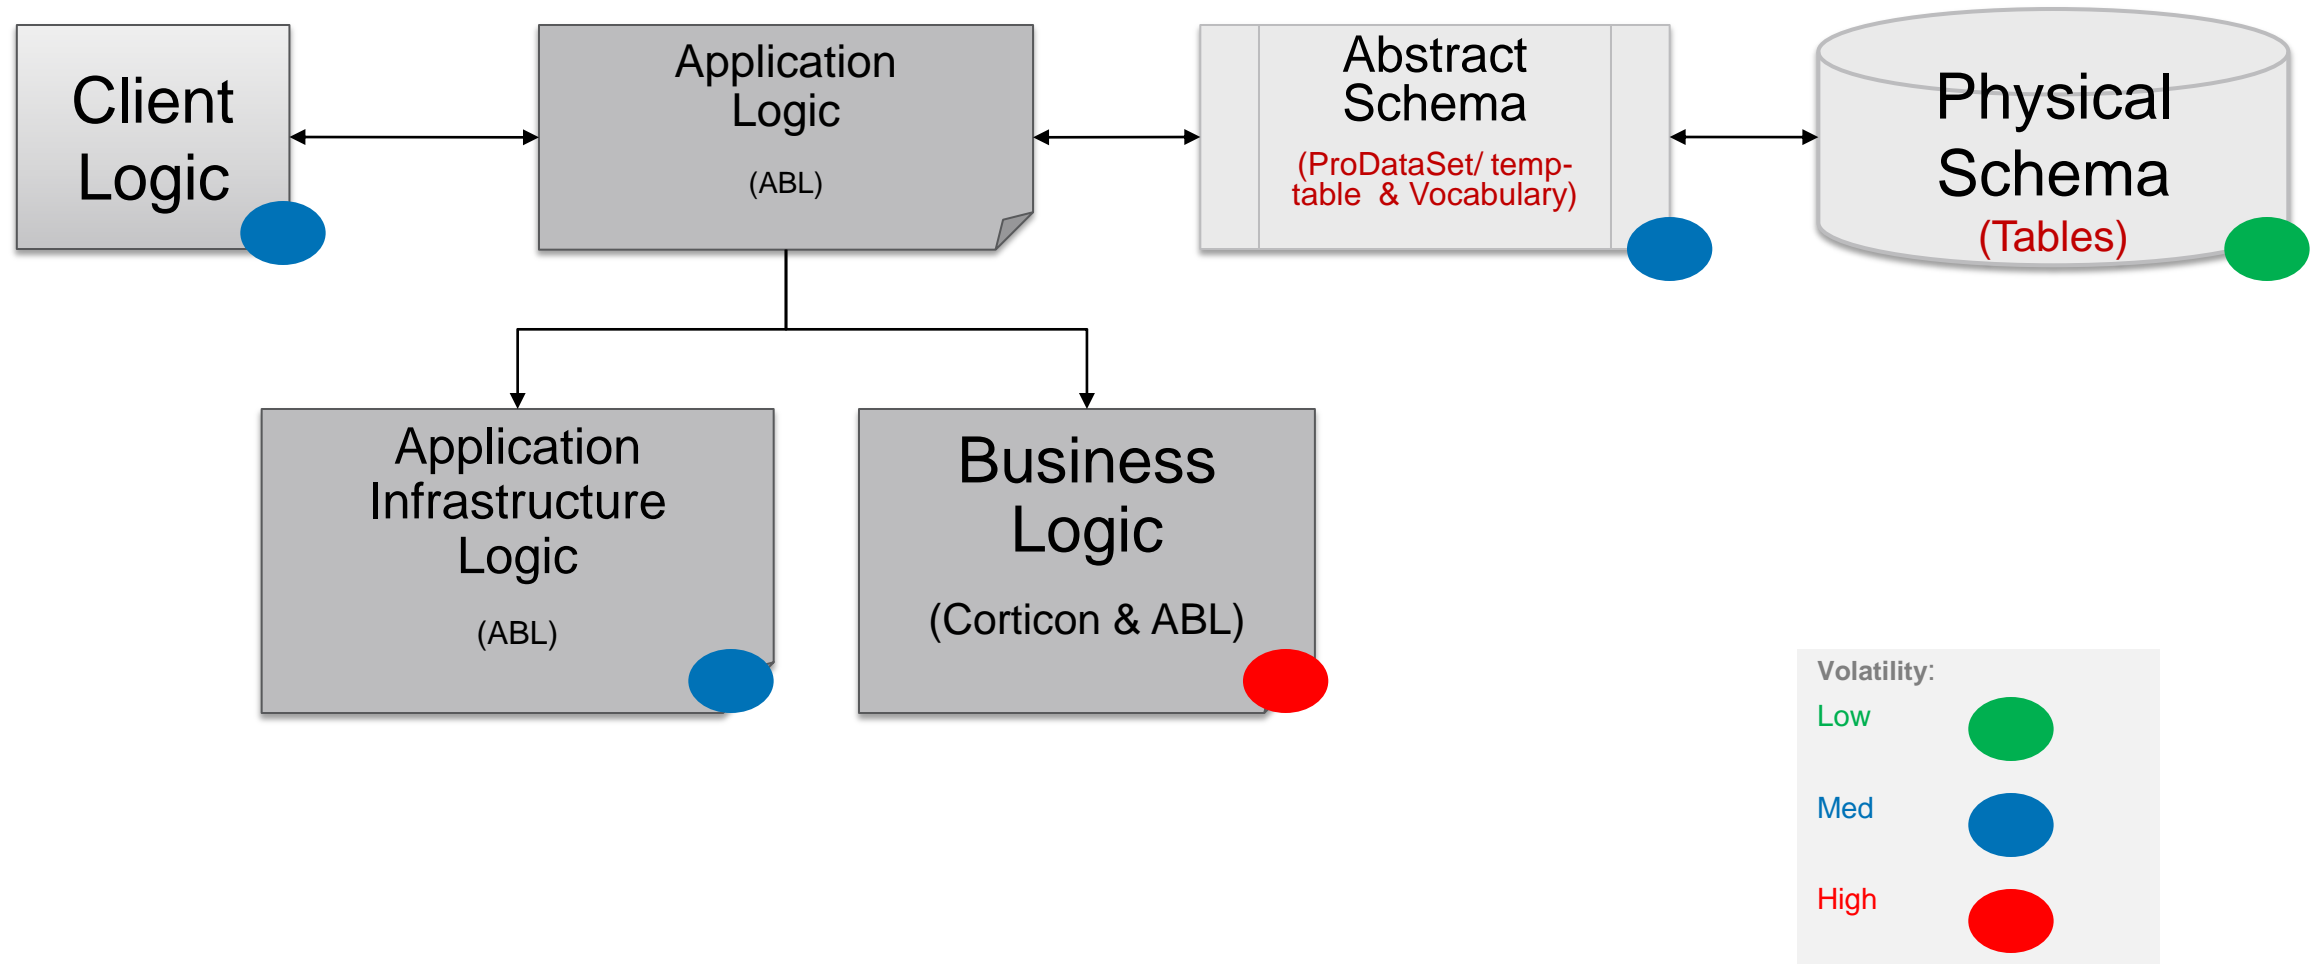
Client Logic

Application Logic

(ABL)

Abstract Schema

(ProDataSet/ temp-table & Vocabulary)

Physical Schema

(Tables)

Application Infrastructure Logic

(ABL)

Business Logic

(Corticon & ABL)

Volatility:

Low

Med

High